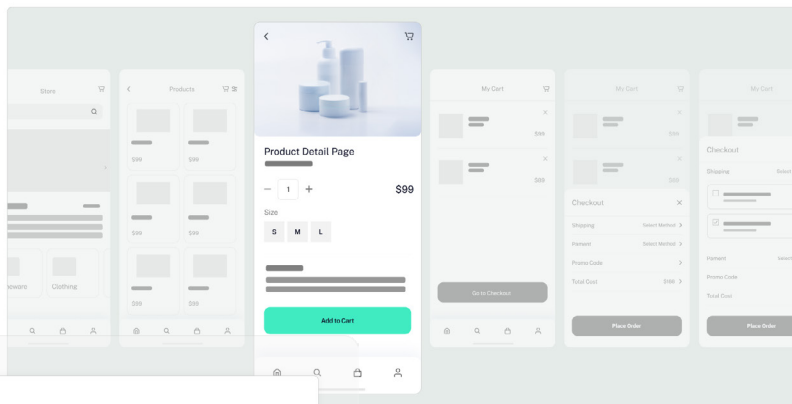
Store

owears

Clothing

Products

$99

$99

$99

$99

$99

$99

$99

$99

Product Detail Page

1

$99

Size

S

M

L

Add to Cart

My Cart

$99

$99

Go to Checkout

My Cart

$99

$99

Checkout

Shipping

Select Method

Payment

Select Method

Promo Code

Total Cost

$198

Place Order

My Cart

Checkout

Shipping

Select

Payment

Select

Promo Code

Total Cost

Place Order